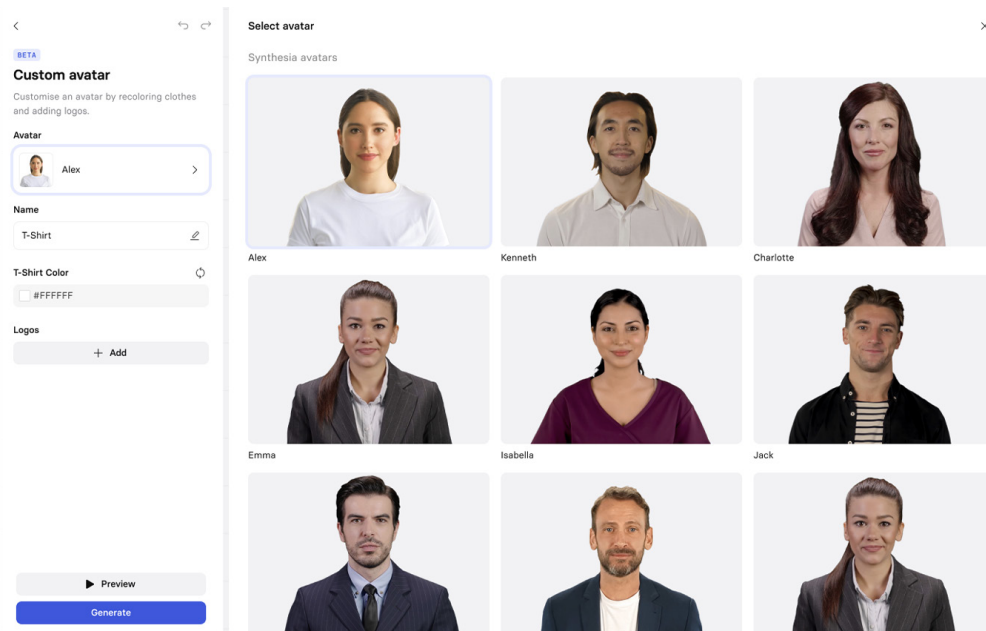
BETA

Custom avatar

Customise an avatar by recoloring clothes and adding logos.

Avatar

Alex

Name

T-Shirt

T-Shirt Color

#FFFFFF

Logos

+ Add

Preview

Generate

Select avatar

Synthesia avatars

Alex

Kenneth

Charlotte

Emma

Isabella

Jack